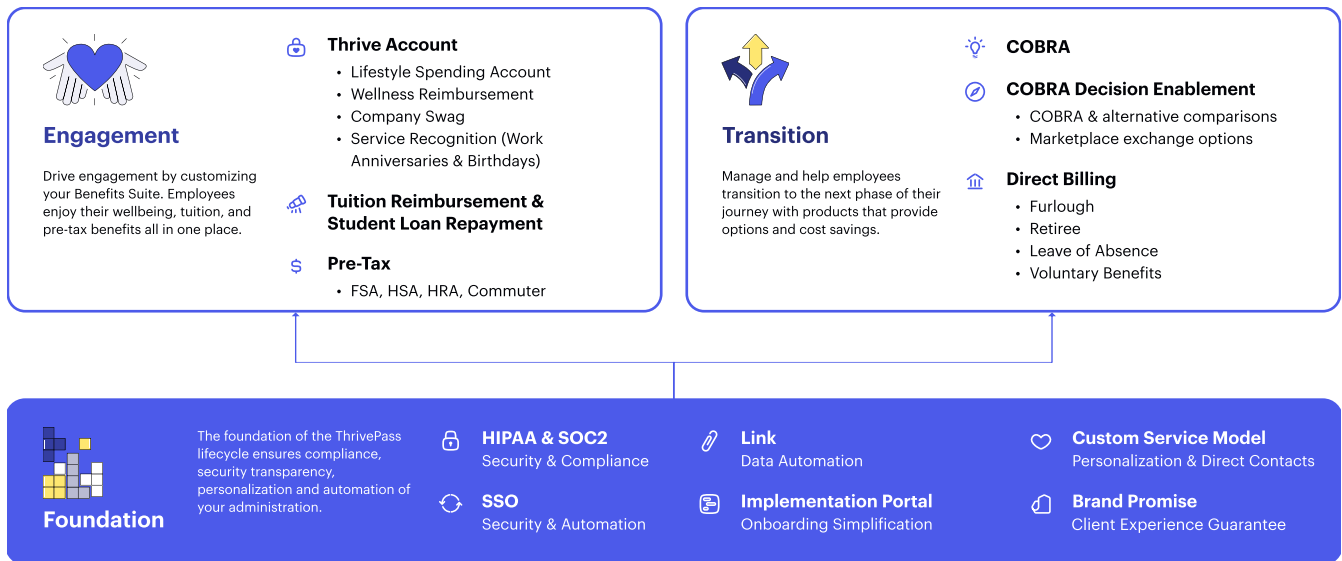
Engagement

Drive engagement by customizing your Benefits Suite. Employees enjoy their wellbeing, tuition, and pre-tax benefits all in one place.

Thrive Account
- Lifestyle Spending Account
- Wellness Reimbursement
- Company Swag
- Service Recognition (Work Anniversaries & Birthdays)

Tuition Reimbursement & Student Loan Repayment

Pre-Tax
- FSA, HSA, HRA, Commuter

Transition

Manage and help employees transition to the next phase of their journey with products that provide options and cost savings.

COBRA

COBRA Decision Enablement
- COBRA & alternative comparisons
- Marketplace exchange options

Direct Billing
- Furlough
- Retiree
- Leave of Absence
- Voluntary Benefits

Foundation

The foundation of the ThrivePass lifecycle ensures compliance, security transparency, personalization and automation of your administration.

HIPAA & SOC2
Security & Compliance

SSO
Security & Automation

Link
Data Automation

Implementation Portal
Onboarding Simplification

Custom Service Model
Personalization & Direct Contacts

Brand Promise
Client Experience Guarantee